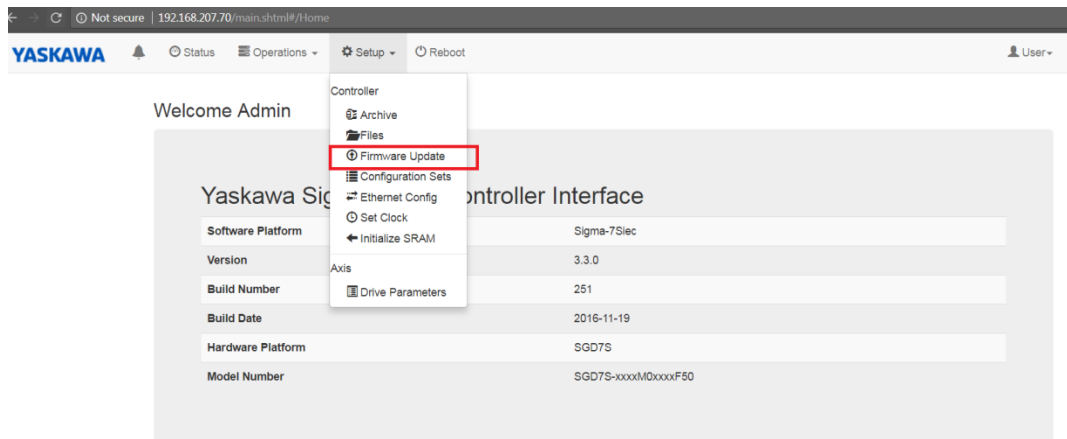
Not secure | 192.168.207.70/main.shtml#/Home

YASKAWA Status Operations Setup Reboot User

Controller
Archive
Files
Firmware Update
Configuration Sets
Ethernet Config
Set Clock
Initialize SRAM
Axis
Drive Parameters

Welcome Admin

Yaskawa Sig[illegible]ontroller Interface

| | |
|---|---|
| Software Platform | Sigma-7Siec |
| Version | 3.3.0 |
| Build Number | 251 |
| Build Date | 2016-11-19 |
| Hardware Platform | SGD7S |
| Model Number | SGD7S-xxxxM0xxxxF50 |